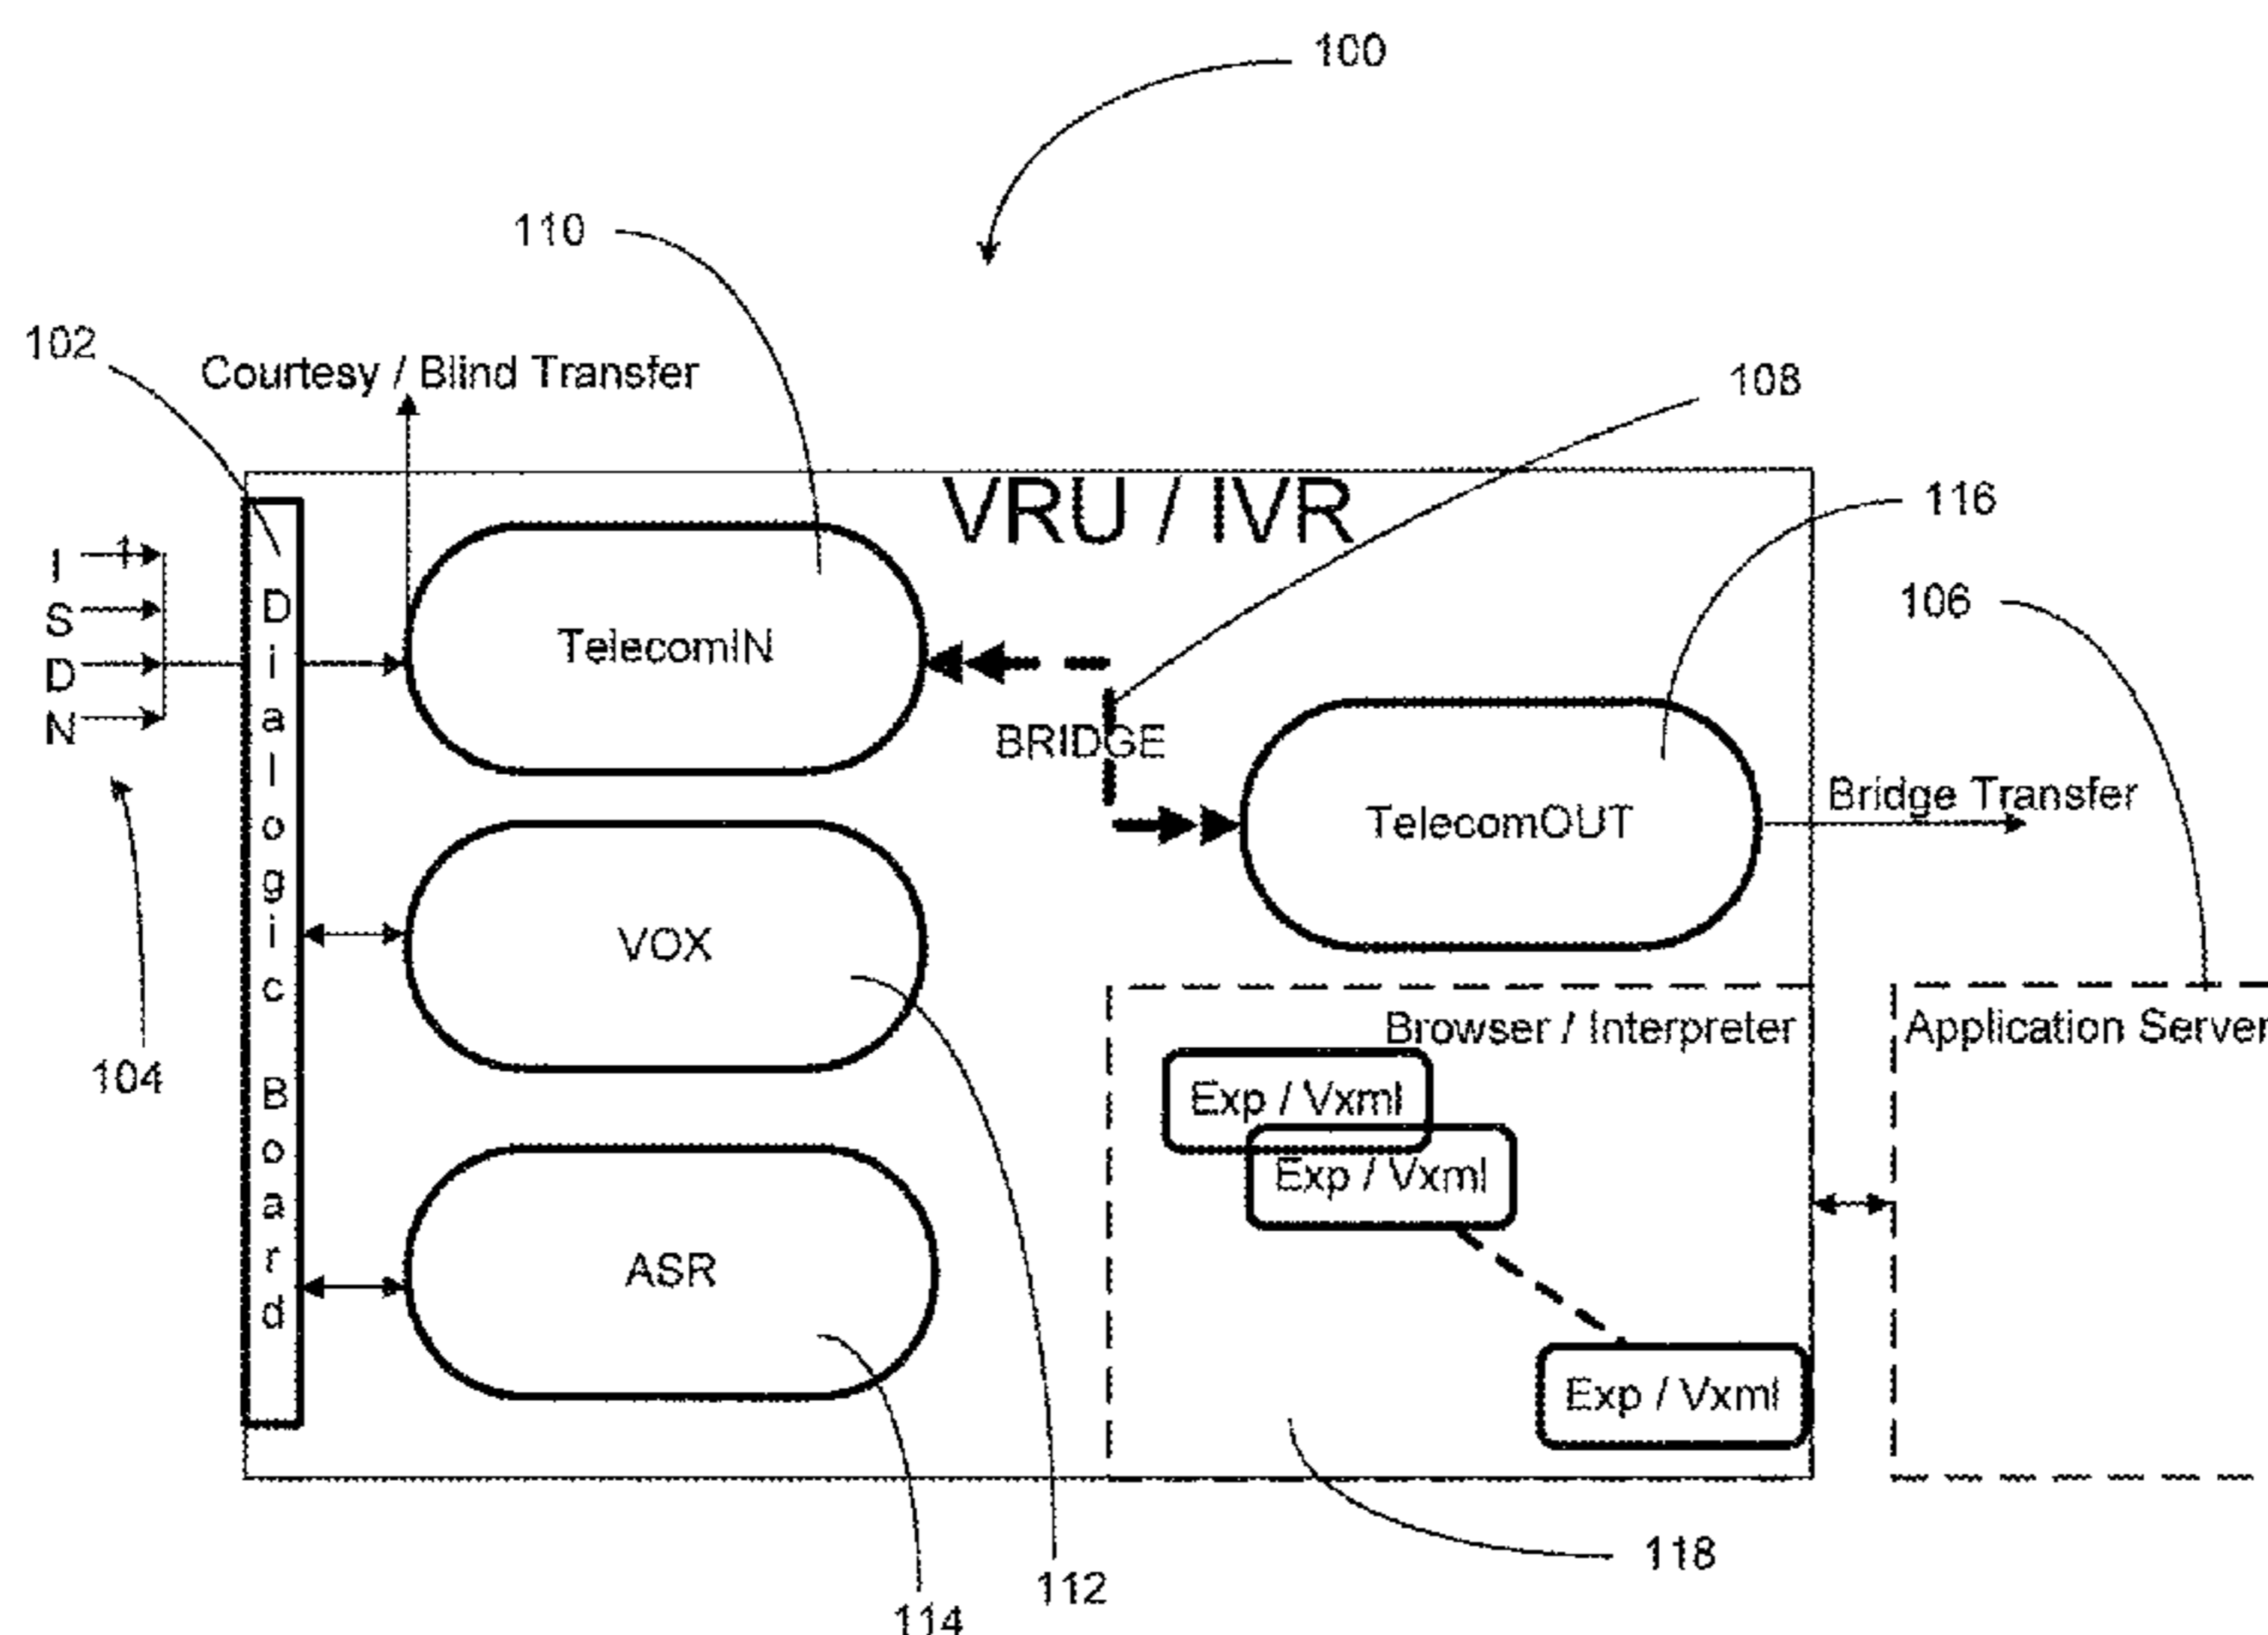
100

110

102

Courtesy / Blind Transfer

108

VRU / IVR

116

106

I
S
D
N

1

Dialogic Board

TelecomIN

BRIDGE

TelecomOUT

Bridge Transfer

VOX

104

Browser / Interpreter

Application Server

Exp / Vxml

Exp / Vxml

ASR

Exp / Vxml

118

112

114